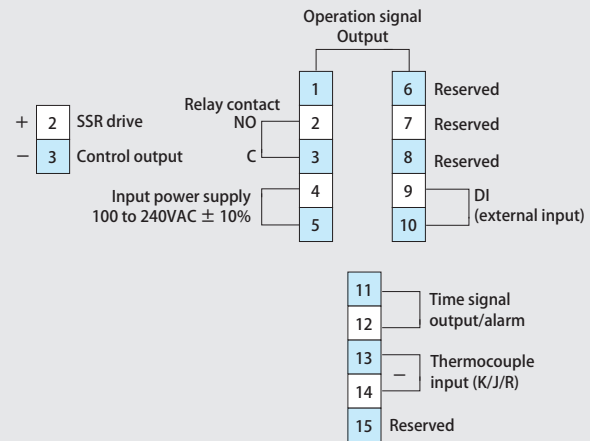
Operation signal
Output

+ 2 SSR drive
− 3 Control output

Relay contact
NO 2
C 3

1

Input power supply
100 to 240VAC $\pm$ 10%
4
5

6 Reserved
7 Reserved
8 Reserved
9 DI
10 (external input)

11 Time signal
12 output/alarm

13 Thermocouple
− input (K/J/R)
14

15 Reserved